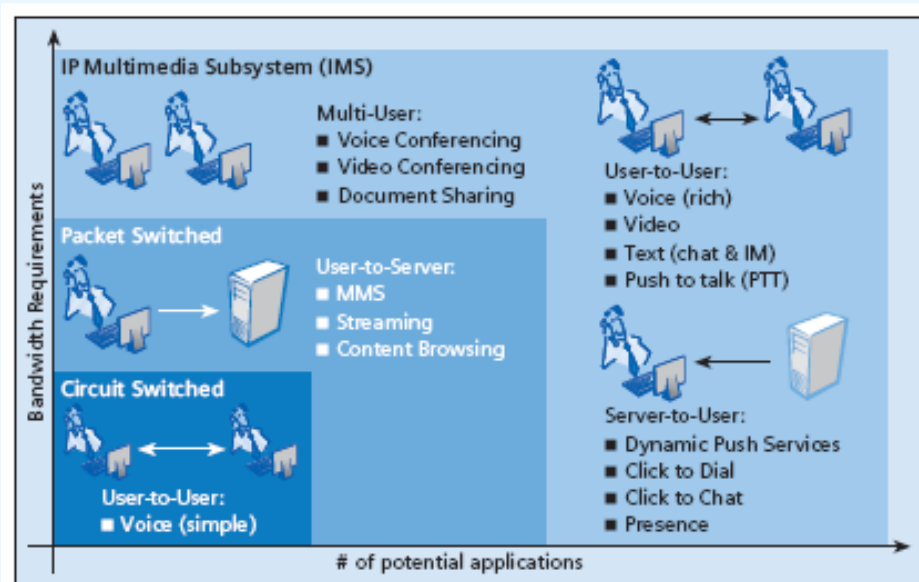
IP Multimedia Subsystem (IMS)

Multi-User:
- Voice Conferencing
- Video Conferencing
- Document Sharing

User-to-User:
- Voice (rich)
- Video
- Text (chat & IM)
- Push to talk (PTT)

Packet Switched

User-to-Server:
- MMS
- Streaming
- Content Browsing

Circuit Switched

User-to-User:
- Voice (simple)

Server-to-User:
- Dynamic Push Services
- Click to Dial
- Click to Chat
- Presence

Bandwidth Requirements

# of potential applications